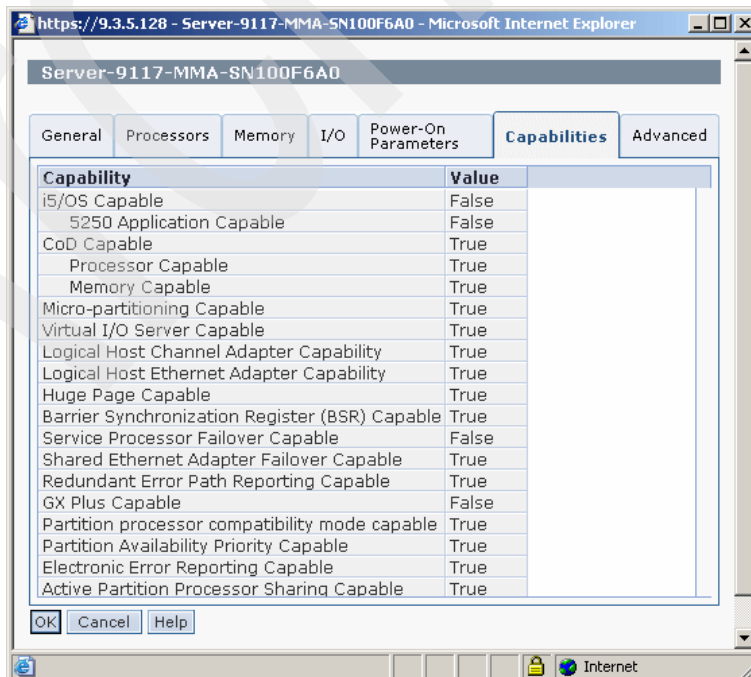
https://9.3.5.128 - Server-9117-MMA-SN100F6A0 - Microsoft Internet Explorer

Server-9117-MMA-SN100F6A0

General | Processors | Memory | I/O | Power-On Parameters | Capabilities | Advanced

| Capability | Value |
|---|---|
| i5/OS Capable | False |
| 5250 Application Capable | False |
| CoD Capable | True |
| Processor Capable | True |
| Memory Capable | True |
| Micro-partitioning Capable | True |
| Virtual I/O Server Capable | True |
| Logical Host Channel Adapter Capability | True |
| Logical Host Ethernet Adapter Capability | True |
| Huge Page Capable | True |
| Barrier Synchronization Register (BSR) Capable | True |
| Service Processor Failover Capable | False |
| Shared Ethernet Adapter Failover Capable | True |
| Redundant Error Path Reporting Capable | True |
| GX Plus Capable | False |
| Partition processor compatibility mode capable | True |
| Partition Availability Priority Capable | True |
| Electronic Error Reporting Capable | True |
| Active Partition Processor Sharing Capable | True |

OK | Cancel | Help

Internet